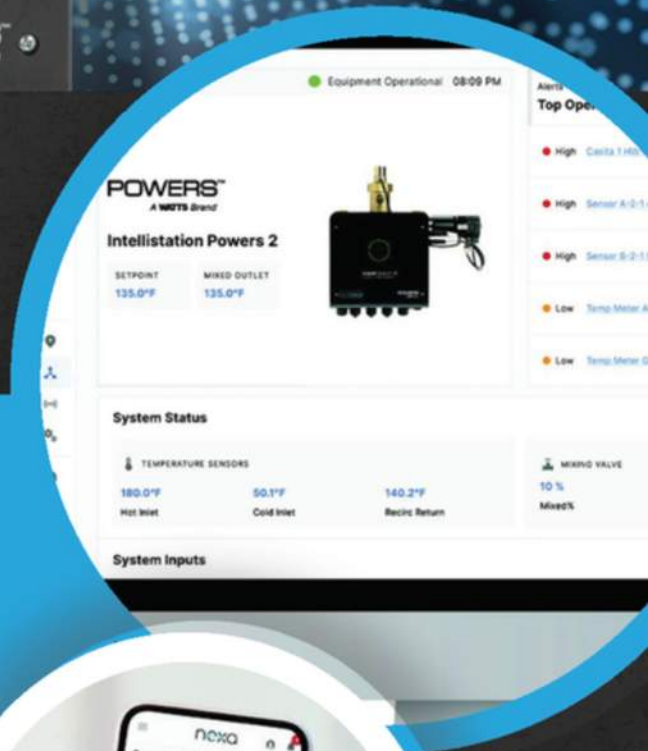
Equipment Operational 08:09 PM

Alerts

Top Ope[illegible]

High Casita 1 H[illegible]

High Sensor A-2-1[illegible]

High Sensor B-2-1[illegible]

Low Temp Meter A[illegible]

Low Temp Meter G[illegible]

POWERS™

A WATTS Brand

Intellistation Powers 2

SETPOINT
135.0°F

MIXED OUTLET
135.0°F

System Status

TEMPERATURE SENSORS

180.0°F
Hot Inlet

50.1°F
Cold Inlet

140.2°F
Recirc Return

MIXING VALVE

10 %
Mixed%

System Inputs

nexa